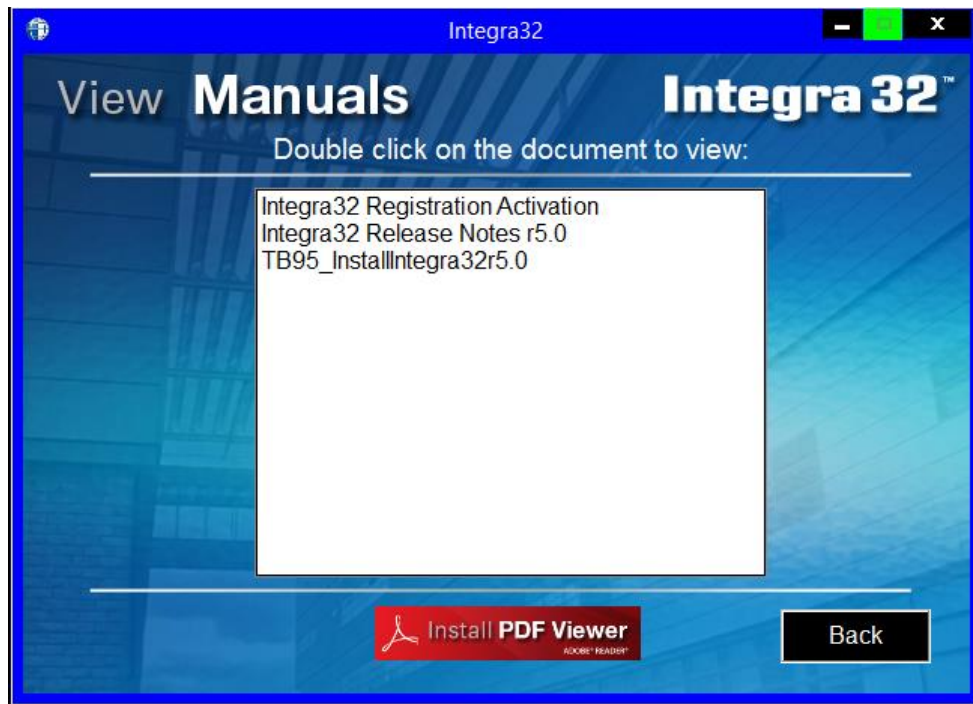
Integra32

View Manuals

Integra 32™

Double click on the document to view:

Integra32 Registration Activation
Integra32 Release Notes r5.0
TB95_InstallIntegra32r5.0

Install PDF Viewer
ADOBE® READER®

Back